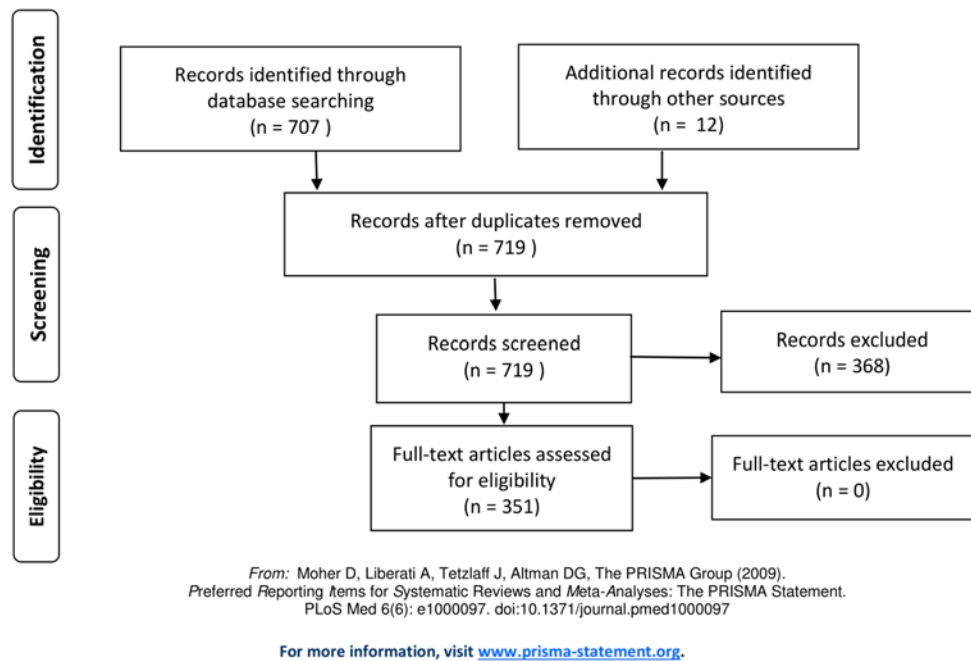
Identification

Records identified through database searching
(n = 707 )

Additional records identified through other sources
(n = 12)

Screening

Records after duplicates removed
(n = 719 )

Records screened
(n = 719 )

Records excluded
(n = 368)

Eligibility

Full-text articles assessed for eligibility
(n = 351)

Full-text articles excluded
(n = 0)

From: Moher D, Liberati A, Tetzlaff J, Altman DG, The PRISMA Group (2009). Preferred Reporting Items for Systematic Reviews and Meta-Analyses: The PRISMA Statement. PLoS Med 6(6): e1000097. doi:10.1371/journal.pmed1000097

For more information, visit www.prisma-statement.org.